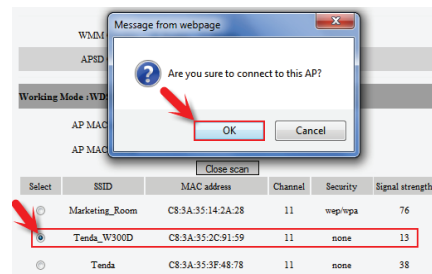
WMM

APSD

Working Mode :WD

AP MAC

AP MAC

Message from webpage

Are you sure to connect to this AP?

OK

Cancel

Close scan

| Select | SSID | MAC address | Channel | Security | Signal strength |
|---|---|---|---|---|---|
| | Marketing_Room | C8:3A:35:14:2A:28 | 11 | wep/wpa | 76 |
| | Tenda_W300D | C8:3A:35:2C:91:59 | 11 | none | 13 |
| | Tenda | C8:3A:35:3F:48:78 | 11 | none | 38 |